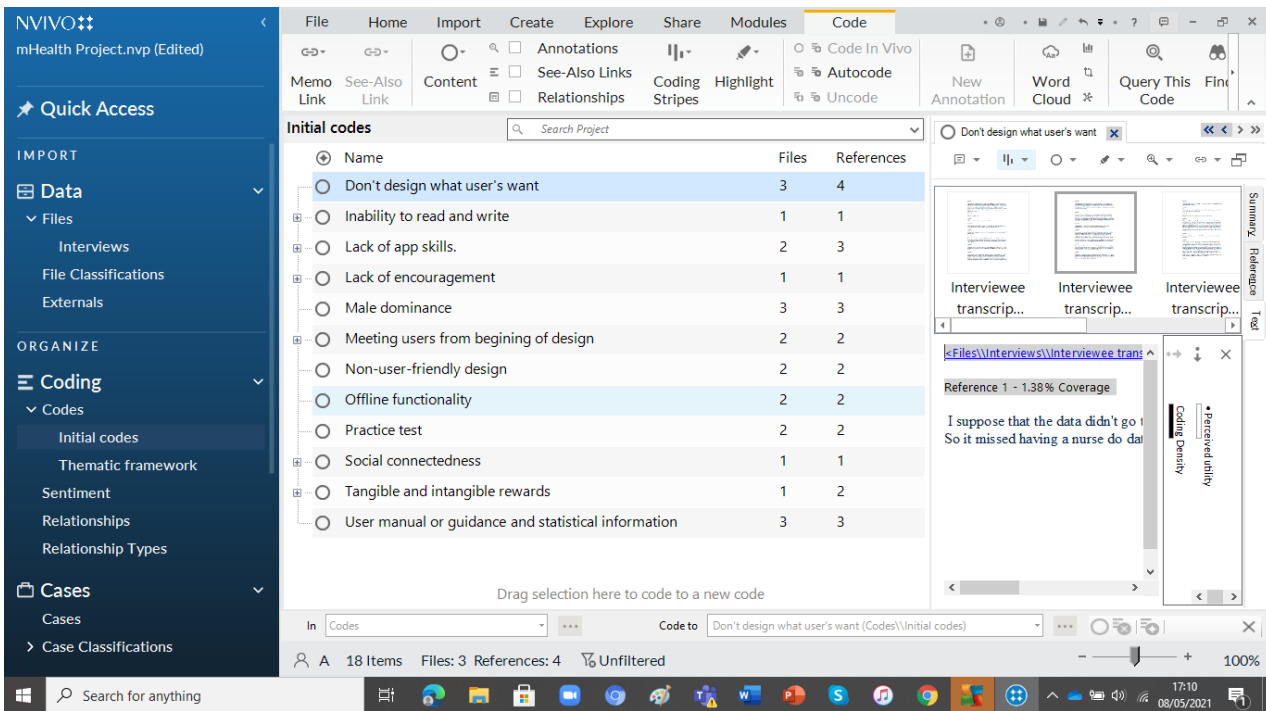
NVIVO

mHealth Project.nvp (Edited)

Quick Access

IMPORT

Data

Files

Interviews

File Classifications

Externals

ORGANIZE

Coding

Codes

Initial codes

Thematic framework

Sentiment

Relationships

Relationship Types

Cases

Cases

Case Classifications

File Home Import Create Explore Share Modules Code

Memo Link See-Also Link Content Annotations See-Also Links Relationships Coding Stripes Highlight Code In Vivo Autocode Uncode New Annotation Word Cloud Query This Code Fin

Initial codes

Search Project

| Name | Files | References |
|---|---|---|
| Don't design what user's want | 3 | 4 |
| Inability to read and write | 1 | 1 |
| Lack of app skills. | 2 | 3 |
| Lack of encouragement | 1 | 1 |
| Male dominance | 3 | 3 |
| Meeting users from begining of design | 2 | 2 |
| Non-user-friendly design | 2 | 2 |
| Offline functionality | 2 | 2 |
| Practice test | 2 | 2 |
| Social connectedness | 1 | 1 |
| Tangible and intangible rewards | 1 | 2 |
| User manual or guidance and statistical information | 3 | 3 |

Drag selection here to code to a new code

Don't design what user's want

Interviewee transcrip...

Interviewee transcrip...

Interviewee transcrip...

Summary

Reference

Text

<Files\\Interviews\\Interviewee trans

Reference 1 - 1.38% Coverage

I suppose that the data didn't go t
So it missed having a nurse do dat

Coding Density

Perceived utility

In Codes

Code to Don't design what user's want (Codes\\Initial codes)

A 18 Items Files: 3 References: 4 Unfiltered

100%

Search for anything

17:10
08/05/2021